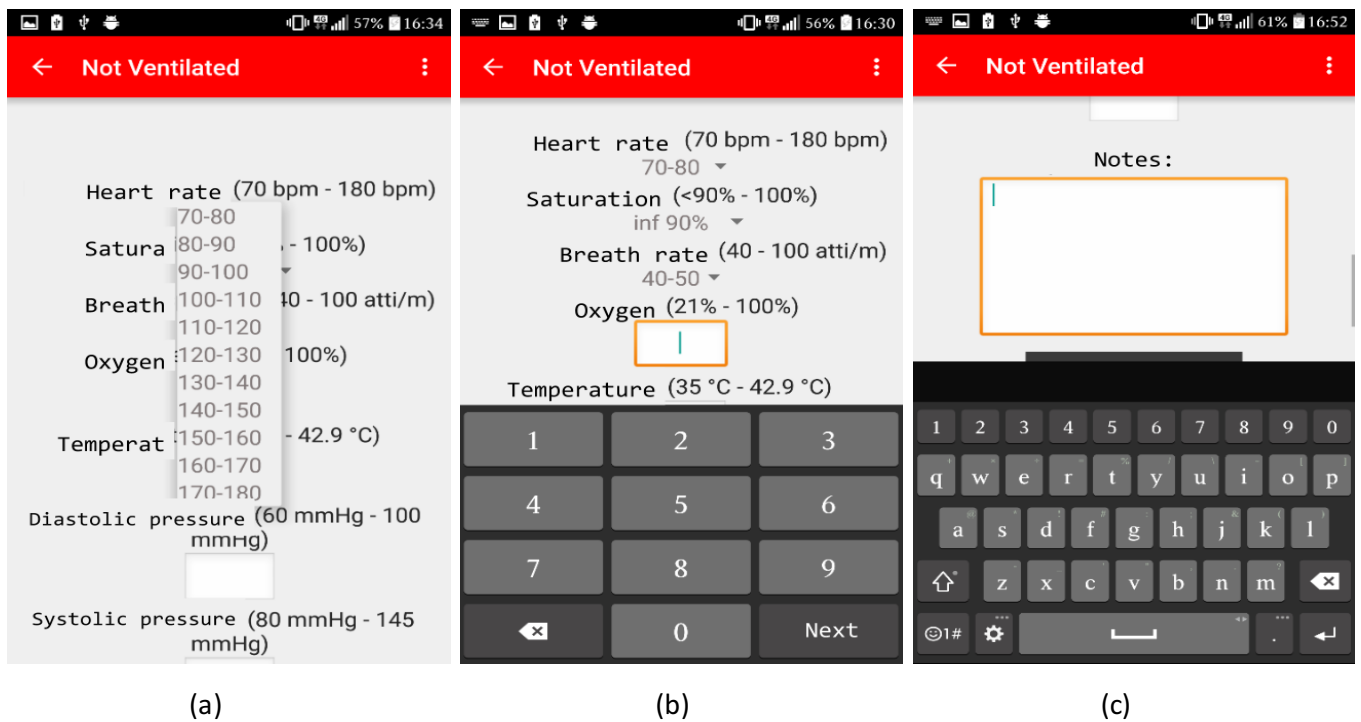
57% 16:34

Not Ventilated

Heart rate (70 bpm - 180 bpm)

70-80
80-90
90-100
100-110
110-120
120-130
130-140
140-150
150-160
160-170
170-180

Satura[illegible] - 100%)

Breath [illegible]40 - 100 atti/m)

Oxygen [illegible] 100%)

Temperat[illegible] - 42.9 °C)

Diastolic pressure (60 mmHg - 100 mmHg)

Systolic pressure (80 mmHg - 145 mmHg)

(a)

56% 16:30

Not Ventilated

Heart rate (70 bpm - 180 bpm)
70-80

Saturation (<90% - 100%)
inf 90%

Breath rate (40 - 100 atti/m)
40-50

Oxygen (21% - 100%)

Temperature (35 °C - 42.9 °C)

1 2 3
4 5 6
7 8 9
0 Next

(b)

61% 16:52

Not Ventilated

Notes:

1 2 3 4 5 6 7 8 9 0
q w e r t y u i o p
a s d f g h j k l
z x c v b n m
☺1#

(c)